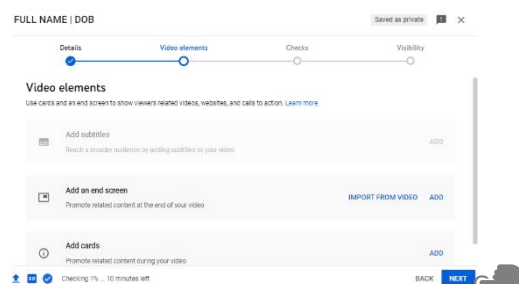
FULL NAME | DOB

Saved as private

Details

Video elements

Checks

Visibility

Video elements

Use cards and an end screen to show viewers related videos, websites, and calls to action. Learn more

Add subtitles

Reach a broader audience by adding subtitles to your video

ADD

Add an end screen

Promote related content at the end of your video

IMPORT FROM VIDEO

ADD

Add cards

Promote related content during your video

ADD

Checking 1% ... 10 minutes left

BACK

NEXT